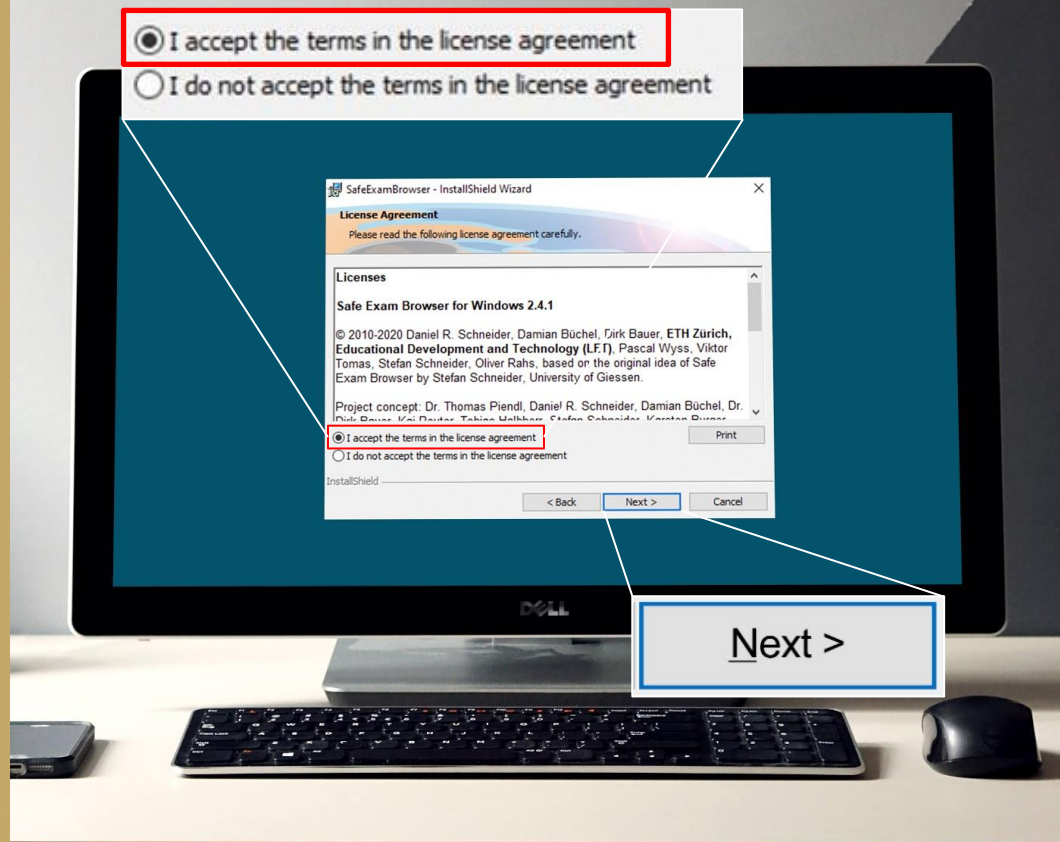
I accept the terms in the license agreement
I do not accept the terms in the license agreement

SafeExamBrowser - InstallShield Wizard

License Agreement
Please read the following license agreement carefully.

Licenses

Safe Exam Browser for Windows 2.4.1

© 2010-2020 Daniel R. Schneider, Damian Büchel, Dirk Bauer, ETH Zürich, Educational Development and Technology (LET), Pascal Wyss, Viktor Tomas, Stefan Schneider, Oliver Rahs, based on the original idea of Safe Exam Browser by Stefan Schneider, University of Giessen.

Project concept: Dr. Thomas Piendl, Daniel R. Schneider, Damian Büchel, Dr. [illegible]

I accept the terms in the license agreement
I do not accept the terms in the license agreement

Print

InstallShield

< Back
Next >
Cancel

DELL

Next >